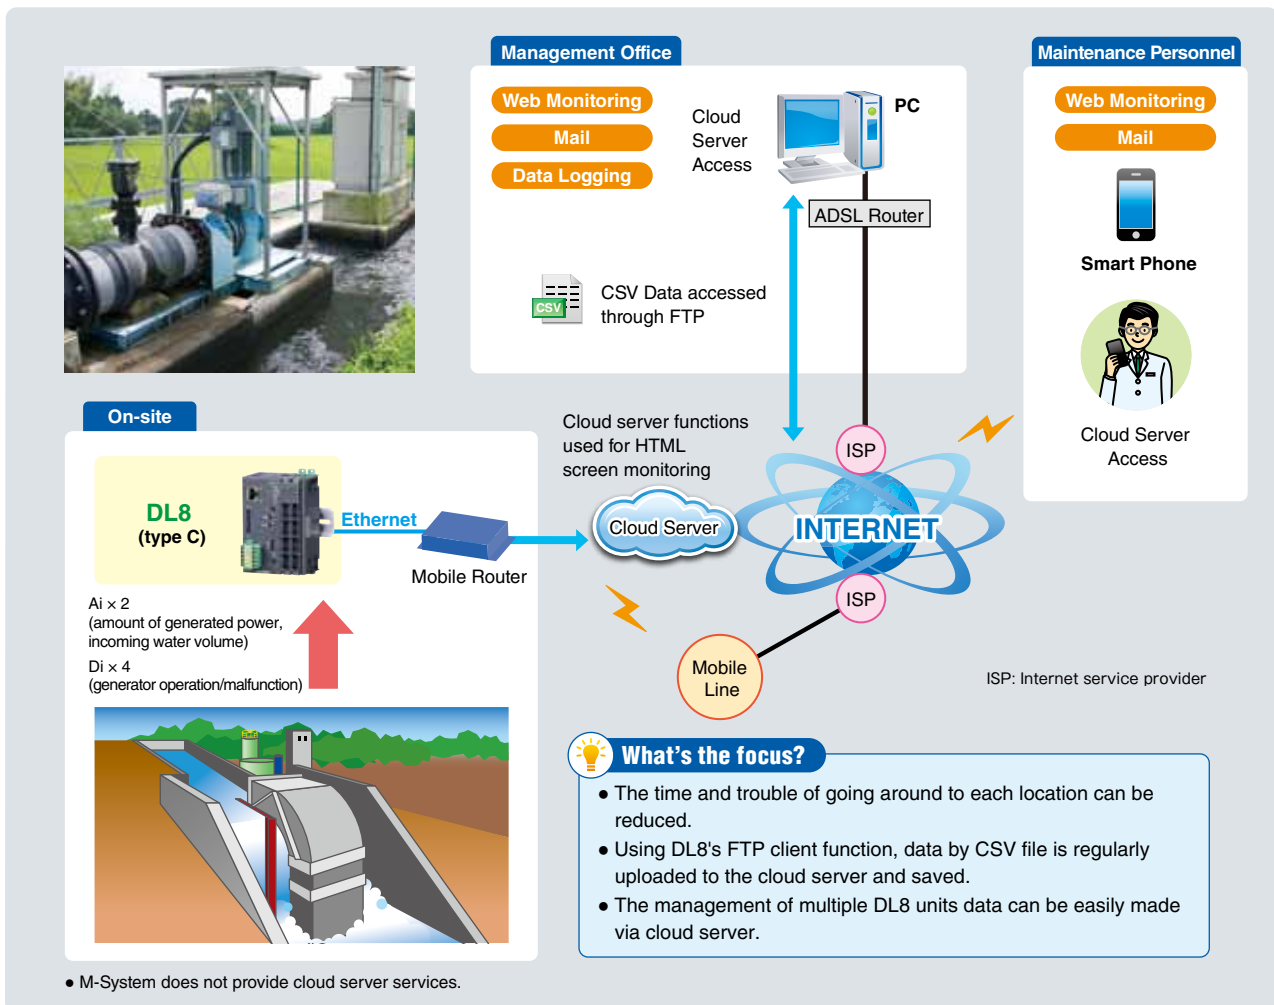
Management Office

Web Monitoring

Mail

Data Logging

Cloud Server Access

PC

ADSL Router

CSV

CSV Data accessed through FTP

Maintenance Personnel

Web Monitoring

Mail

Smart Phone

Cloud Server Access

On-site

DL8
(type C)

Ethernet

Mobile Router

Cloud server functions used for HTML screen monitoring

Cloud Server

ISP

INTERNET

ISP

Mobile Line

ISP: Internet service provider

Ai × 2
(amount of generated power, incoming water volume)
Di × 4
(generator operation/malfunction)

What's the focus?

● The time and trouble of going around to each location can be reduced.
● Using DL8's FTP client function, data by CSV file is regularly uploaded to the cloud server and saved.
● The management of multiple DL8 units data can be easily made via cloud server.

● M-System does not provide cloud server services.